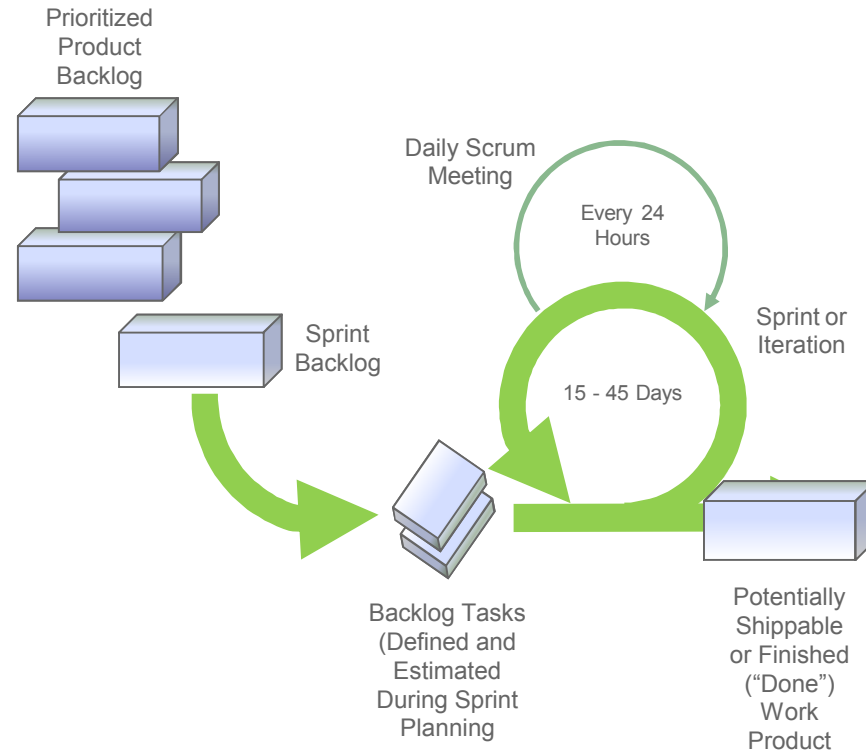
Prioritized Product Backlog

Daily Scrum Meeting

Every 24 Hours

Sprint or Iteration

Sprint Backlog

15 - 45 Days

Backlog Tasks (Defined and Estimated During Sprint Planning

Potentially Shippable or Finished ("Done") Work Product